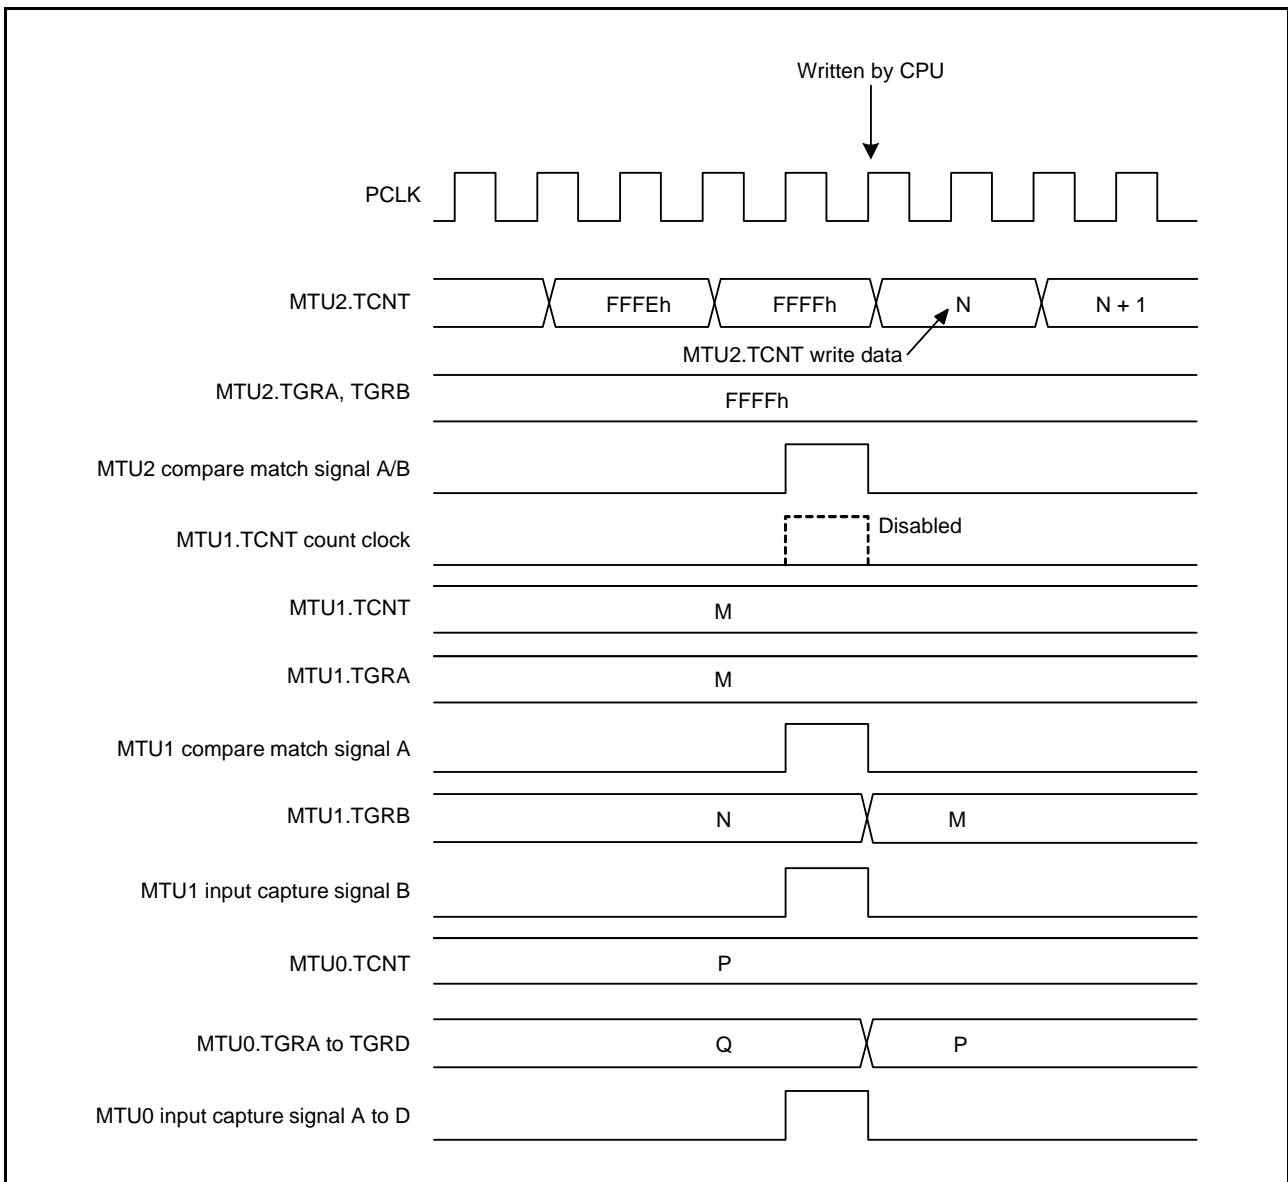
Written by CPU

PCLK

MTU2.TCNT
FFFEh
FFFFh
N
N + 1

MTU2.TCNT write data

MTU2.TGRA, TGRB
FFFFh

MTU2 compare match signal A/B

MTU1.TCNT count clock
Disabled

MTU1.TCNT
M

MTU1.TGRA
M

MTU1 compare match signal A

MTU1.TGRB
N
M

MTU1 input capture signal B

MTU0.TCNT
P

MTU0.TGRA to TGRD
Q
P

MTU0 input capture signal A to D